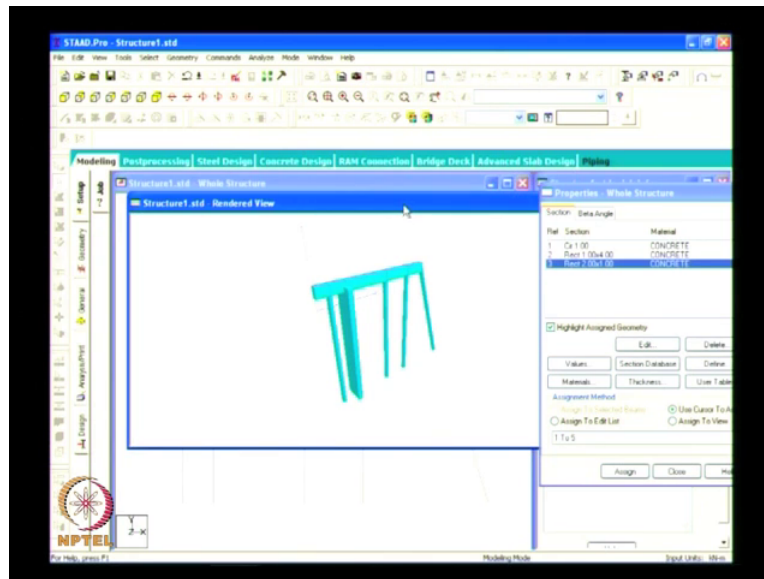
STAAD.Pro - Structure1.std

File Edit View Tools Select Geometry Commands Analyze Mode Window Help

Modeling Postprocessing Steel Design Concrete Design RAM Connection Bridge Deck Advanced Slab Design Piping

Setup Geometry General Analysis/Print Design

Job

Structure1.std - Whole Structure

Structure1.std - Rendered View

Properties - Whole Structure

Section Beta Angle

| Ref | Section | Material |
|---|---|---|
| 1 | Cir 1.00 | CONCRETE |
| 2 | Rect 1.00x4.00 | CONCRETE |
| 3 | Rect 2.00x1.00 | CONCRETE |

Highlight Assigned Geometry

Edit... Delete

Values... Section Database Define

Materials... Thickness... User Table

Assignment Method

Assign To Selected Beams Use Cursor To A

Assign To Edit List Assign To View

1 To 5

Assign Close He

NPTEL

For Help, press F1

Modeling Mode

Input Units: kN-m